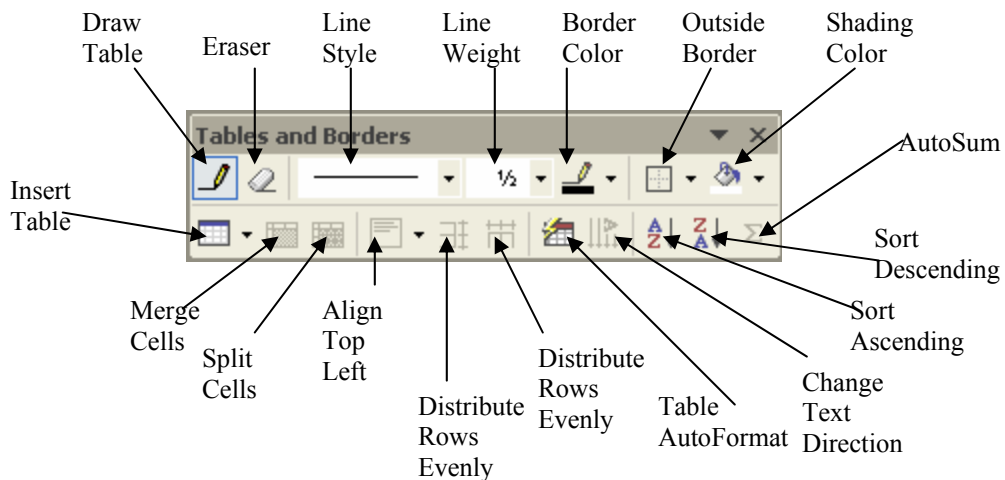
Draw Table

Eraser

Line Style

Line Weight

Border Color

Outside Border

Shading Color

Tables and Borders

AutoSum

Insert Table

½

Sort Descending

Merge Cells

Split Cells

Align Top Left

Distribute Rows Evenly

Distribute Rows Evenly

Table AutoFormat

Change Text Direction

Sort Ascending